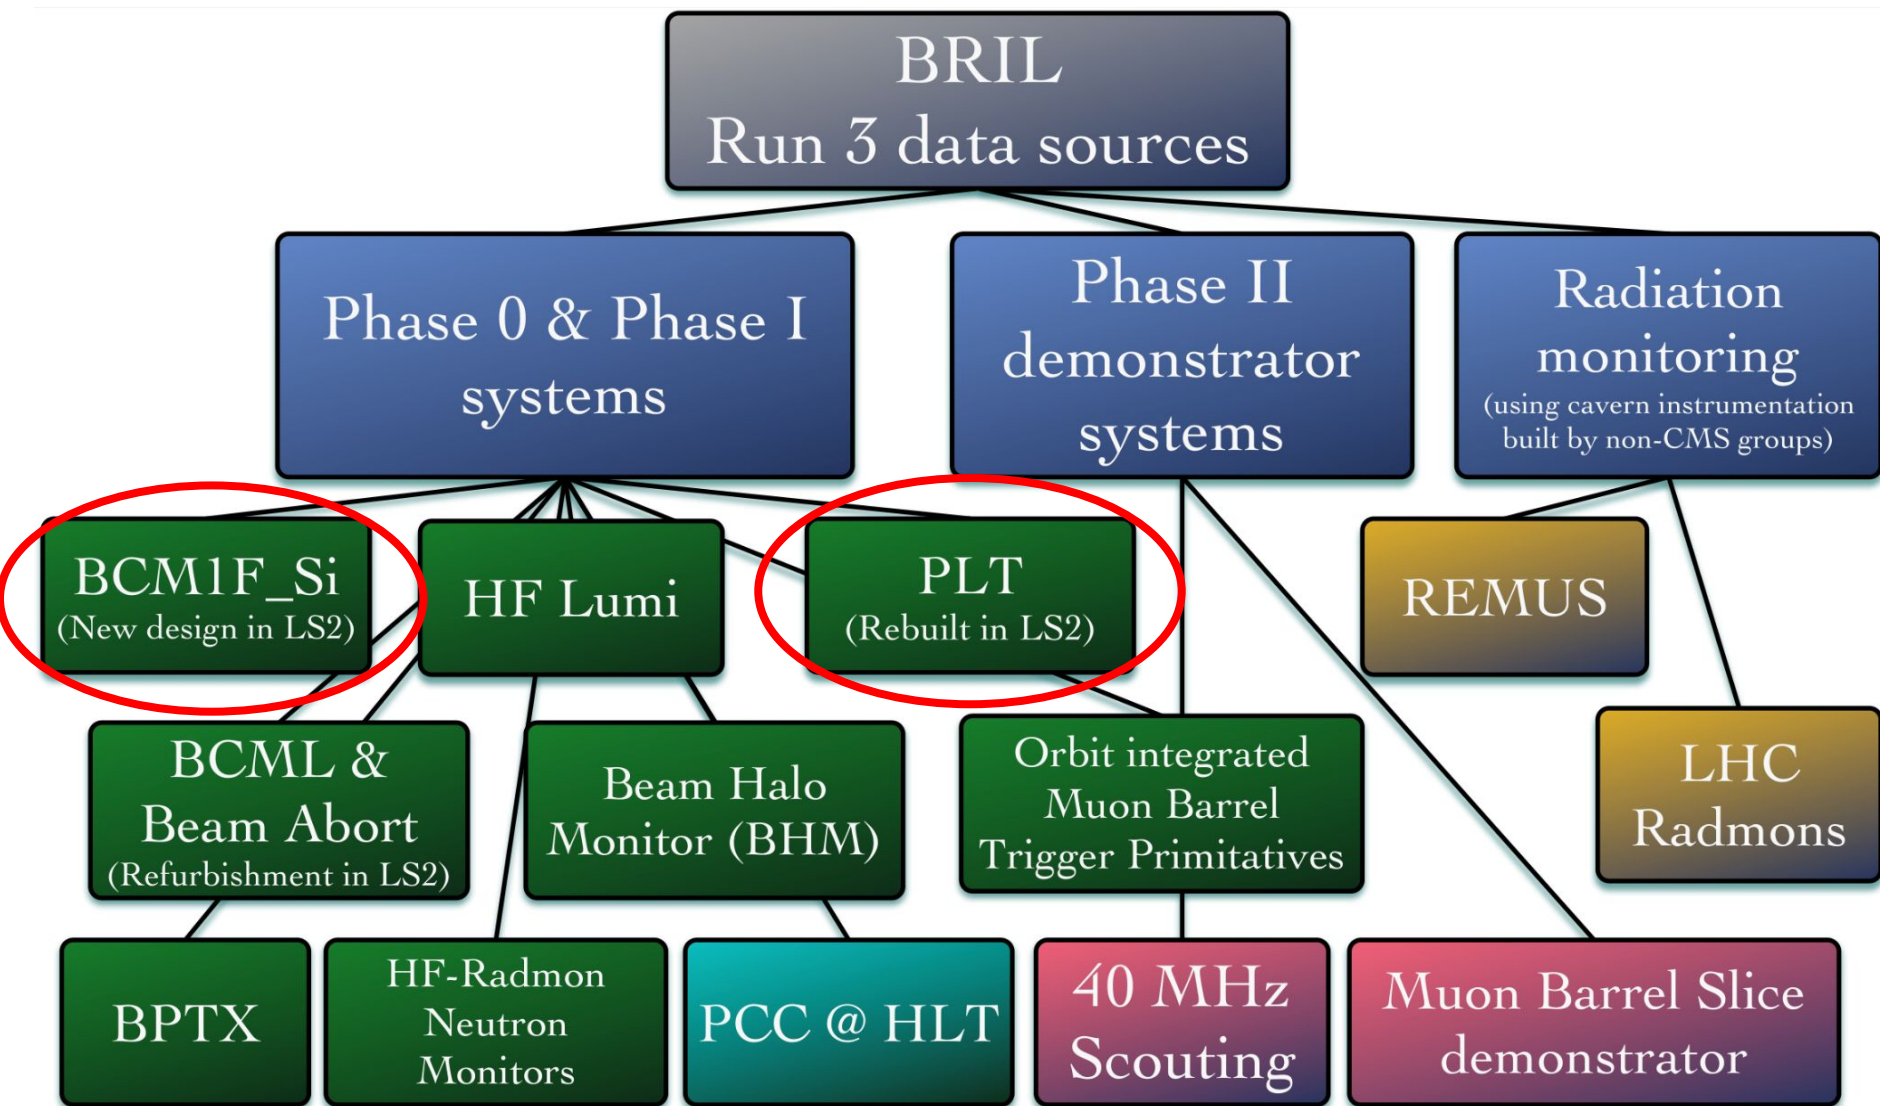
BRIL
Run 3 data sources

Phase 0 & Phase I systems

Phase II demonstrator systems

Radiation monitoring
(using cavern instrumentation built by non-CMS groups)

BCM1F_Si
(New design in LS2)

HF Lumi

PLT
(Rebuilt in LS2)

REMUS

BCML & Beam Abort
(Refurbishment in LS2)

Beam Halo Monitor (BHM)

Orbit integrated Muon Barrel Trigger Primitatives

LHC Radmons

BPTX

HF-Radmon Neutron Monitors

PCC @ HLT

40 MHz Scouting

Muon Barrel Slice demonstrator